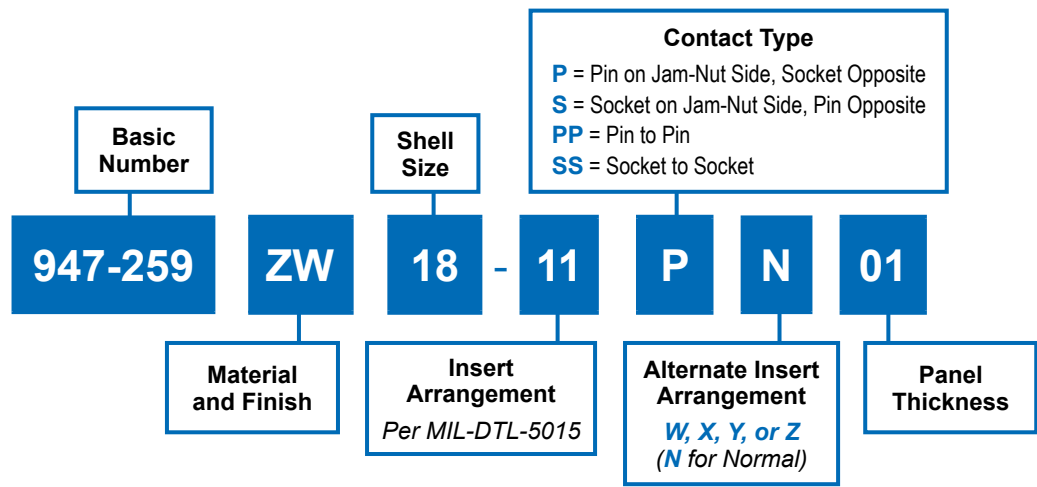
Contact Type
P = Pin on Jam-Nut Side, Socket Opposite
S = Socket on Jam-Nut Side, Pin Opposite
PP = Pin to Pin
SS = Socket to Socket

Basic Number

Shell Size

947-259 ZW 18 - 11 P N 01

Material and Finish

Insert Arrangement
Per MIL-DTL-5015

Alternate Insert Arrangement
W, X, Y, or Z
(N for Normal)

Panel Thickness